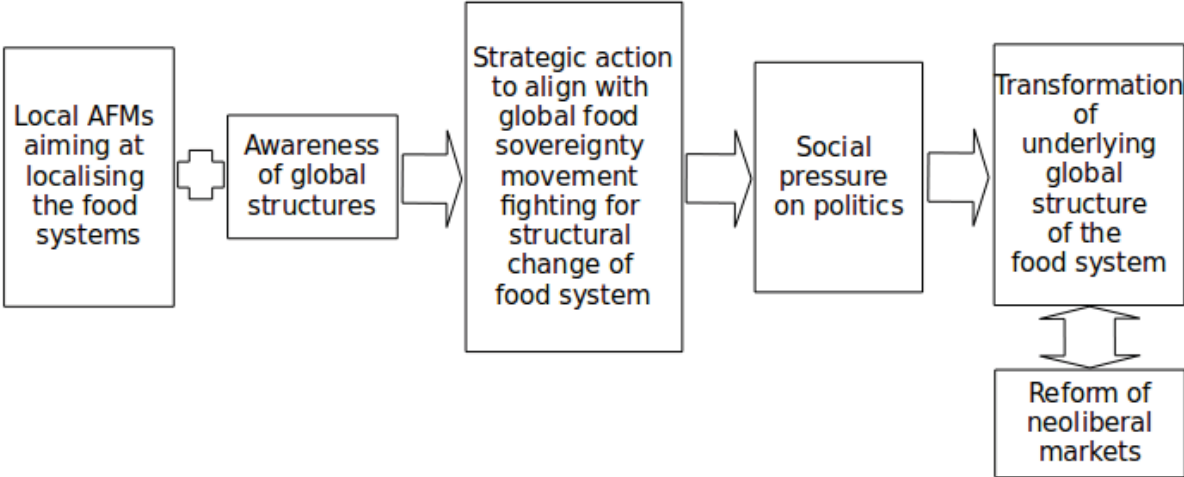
Local AFMs aiming at localising the food systems

Awareness of global structures

Strategic action to align with global food sovereignty movement fighting for structural change of food system

Social pressure on politics

Transformation of underlying global structure of the food system

Reform of neoliberal markets